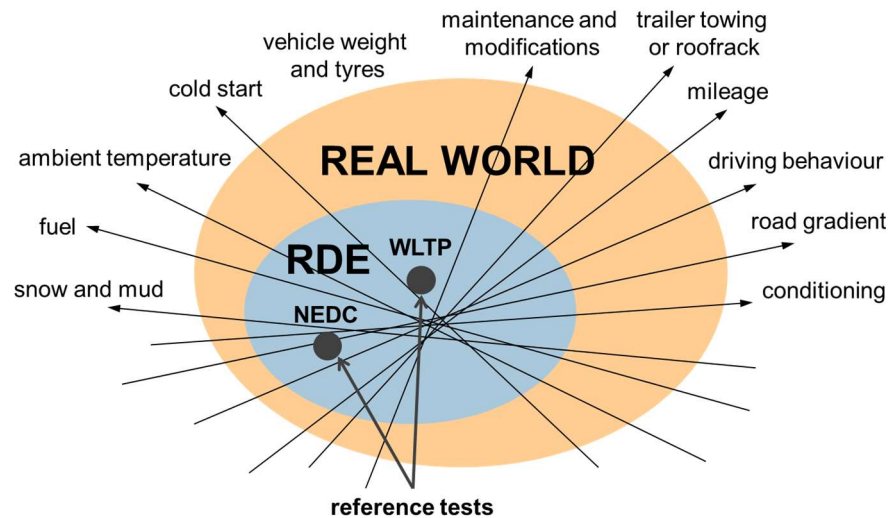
maintenance and modifications

trailer towing or roofrack

vehicle weight and tyres

cold start

mileage

ambient temperature

REAL WORLD

driving behaviour

fuel

road gradient

RDE

WLTP

snow and mud

conditioning

NEDC

reference tests